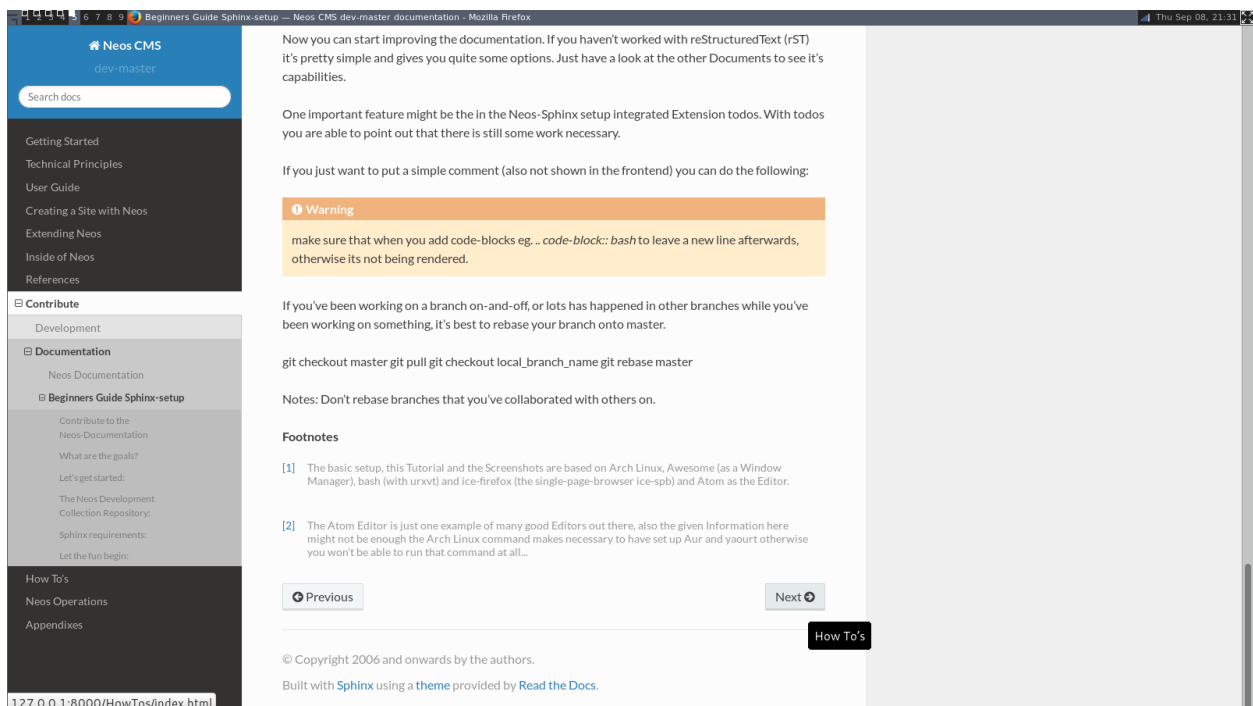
1 2 3 4 5 6 7 8 9 Beginners Guide Sphinx-setup — Neos CMS dev-master documentation - Mozilla Firefox
Thu Sep 08, 21:31

Neos CMS
dev-master
Search docs

Getting Started
Technical Principles
User Guide
Creating a Site with Neos
Extending Neos
Inside of Neos
References
⊟ Contribute
Development
⊟ Documentation
Neos Documentation
⊟ Beginners Guide Sphinx-setup
Contribute to the Neos-Documentation
What are the goals?
Let's get started:
The Neos Development Collection Repository:
Sphinx requirements:
Let the fun begin:
How To's
Neos Operations
Appendixes

Now you can start improving the documentation. If you haven't worked with reStructuredText (rST) it's pretty simple and gives you quite some options. Just have a look at the other Documents to see it's capabilities.

One important feature might be the in the Neos-Sphinx setup integrated Extension todos. With todos you are able to point out that there is still some work necessary.

If you just want to put a simple comment (also not shown in the frontend) you can do the following:

Warning

make sure that when you add code-blocks eg. .. code-block:: bash to leave a new line afterwards, otherwise its not being rendered.

If you've been working on a branch on-and-off, or lots has happened in other branches while you've been working on something, it's best to rebase your branch onto master.

git checkout master git pull git checkout local_branch_name git rebase master

Notes: Don't rebase branches that you've collaborated with others on.

Footnotes

[1] The basic setup, this Tutorial and the Screenshots are based on Arch Linux, Awesome (as a Window Manager), bash (with urxvt) and ice-firefox (the single-page-browser ice-spb) and Atom as the Editor.

[2] The Atom Editor is just one example of many good Editors out there, also the given Information here might not be enough the Arch Linux command makes necessary to have set up Aur and yaourt otherwise you won't be able to run that command at all...

Previous
Next
How To's

© Copyright 2006 and onwards by the authors.

Built with Sphinx using a theme provided by Read the Docs.

127.0.0.1:8000/HowTos/index.html